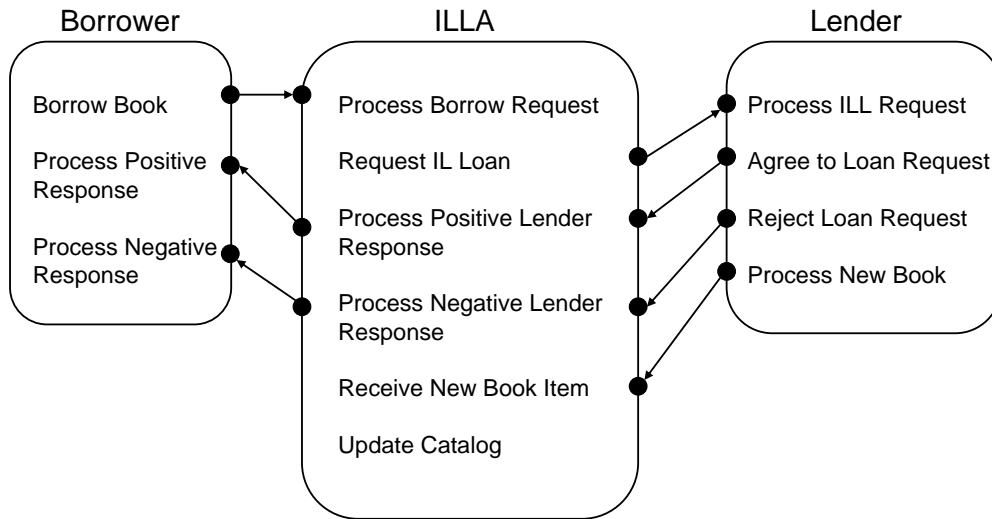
Borrower

Borrow Book

Process Positive Response

Process Negative Response

ILLA

Process Borrow Request

Request IL Loan

Process Positive Lender Response

Process Negative Lender Response

Receive New Book Item

Update Catalog

Lender

Process ILL Request

Agree to Loan Request

Reject Loan Request

Process New Book